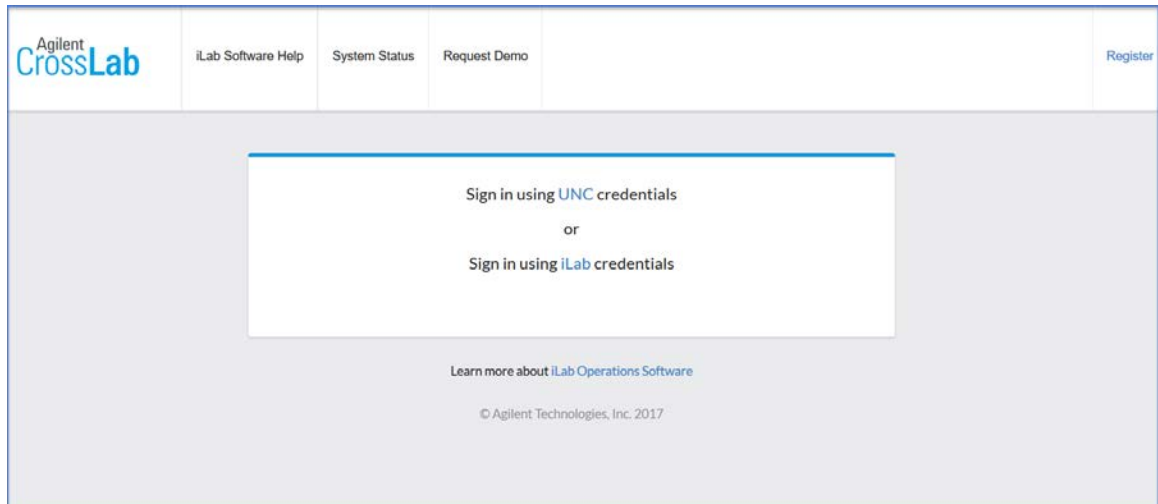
Agilent CrossLab

iLab Software Help

System Status

Request Demo

Register

Sign in using UNC credentials

or

Sign in using iLab credentials

Learn more about iLab Operations Software

© Agilent Technologies, Inc. 2017